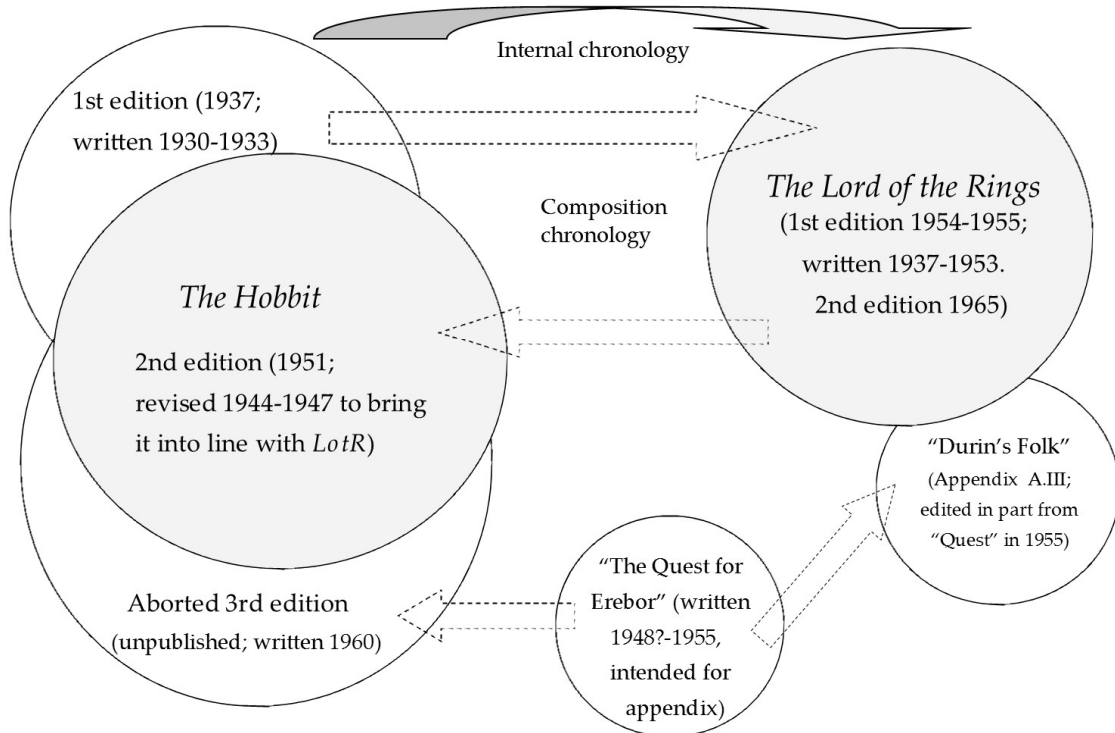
Internal chronology

1st edition (1937; written 1930-1933)

Composition chronology

*The Lord of the Rings* (1st edition 1954-1955; written 1937-1953. 2nd edition 1965)

*The Hobbit*

2nd edition (1951; revised 1944-1947 to bring it into line with *LotR*)

"Durin's Folk" (Appendix A.III; edited in part from "Quest" in 1955)

"The Quest for Erebor" (written 1948?-1955, intended for appendix)

Aborted 3rd edition (unpublished; written 1960)